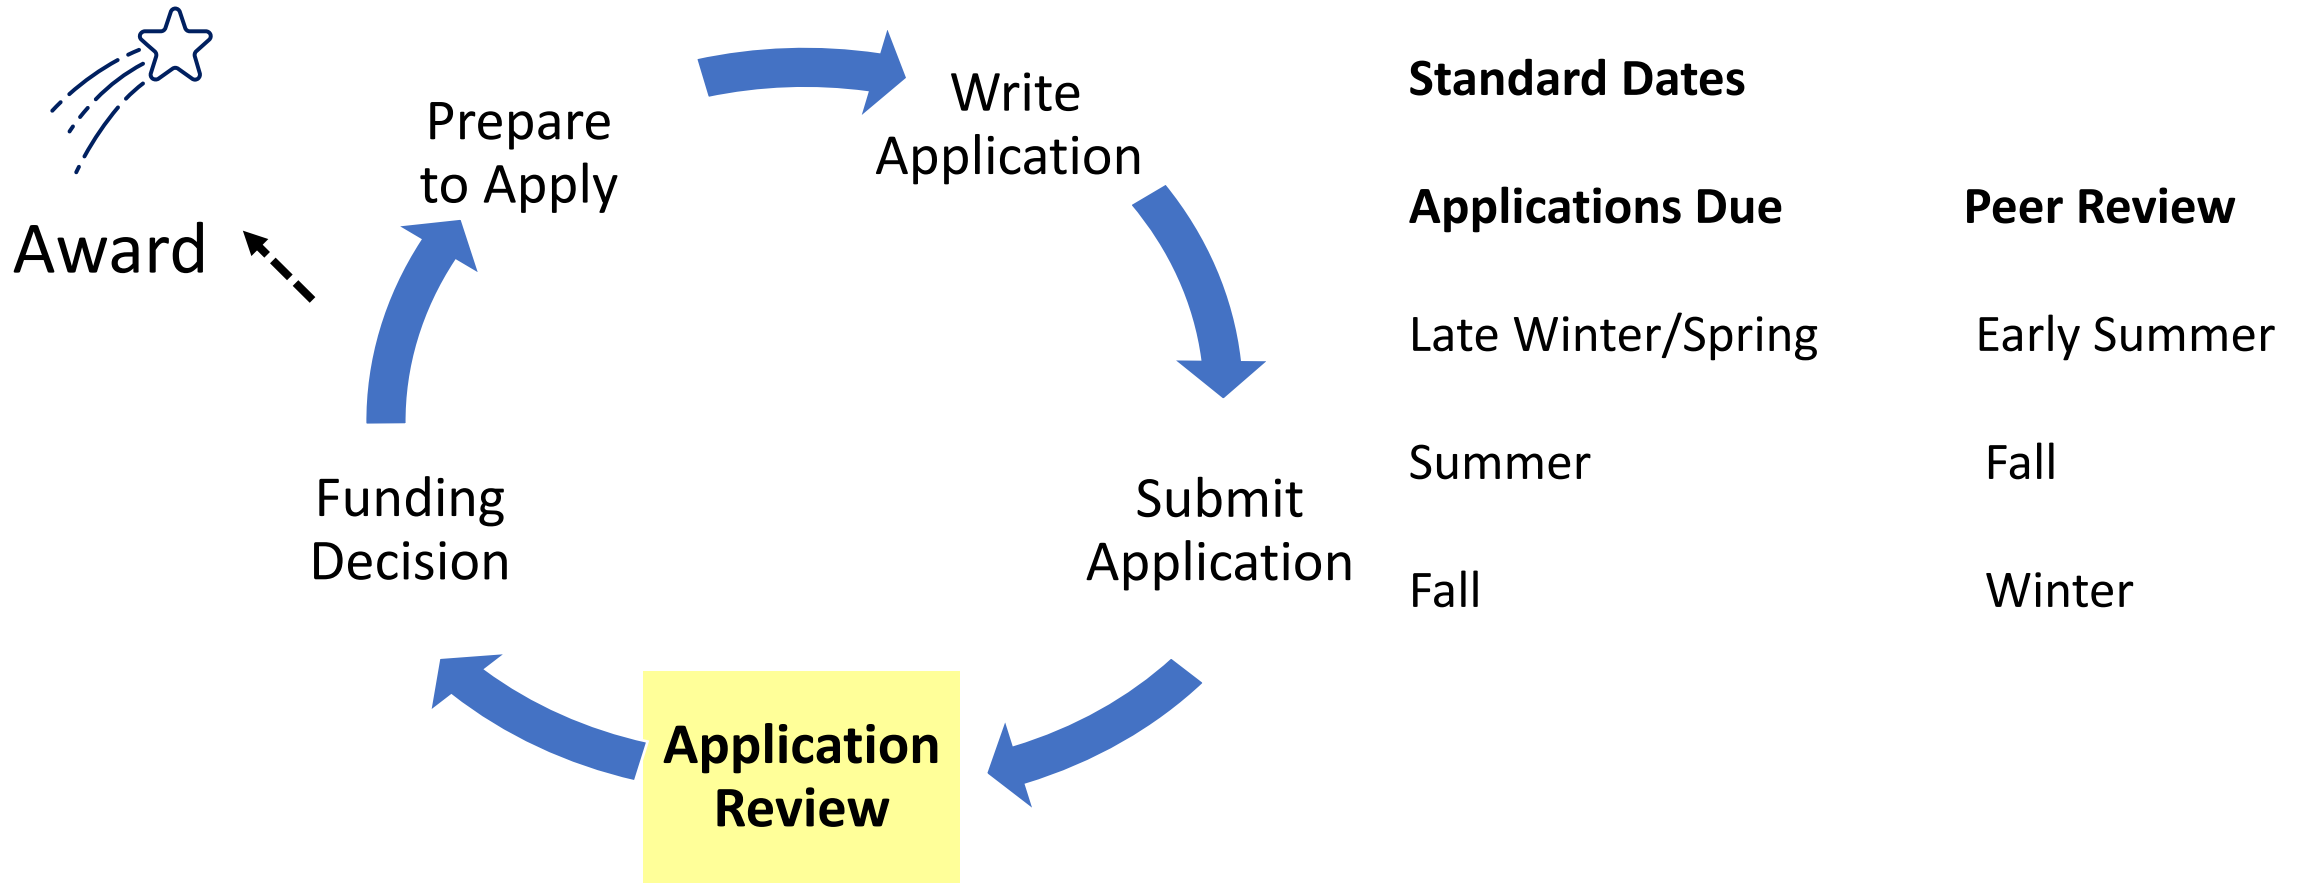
Award

Prepare to Apply

Write Application

Submit Application

Application Review

Funding Decision

Standard Dates

| Applications Due | Peer Review |
|---|---|
| Late Winter/Spring | Early Summer |
| Summer | Fall |
| Fall | Winter |